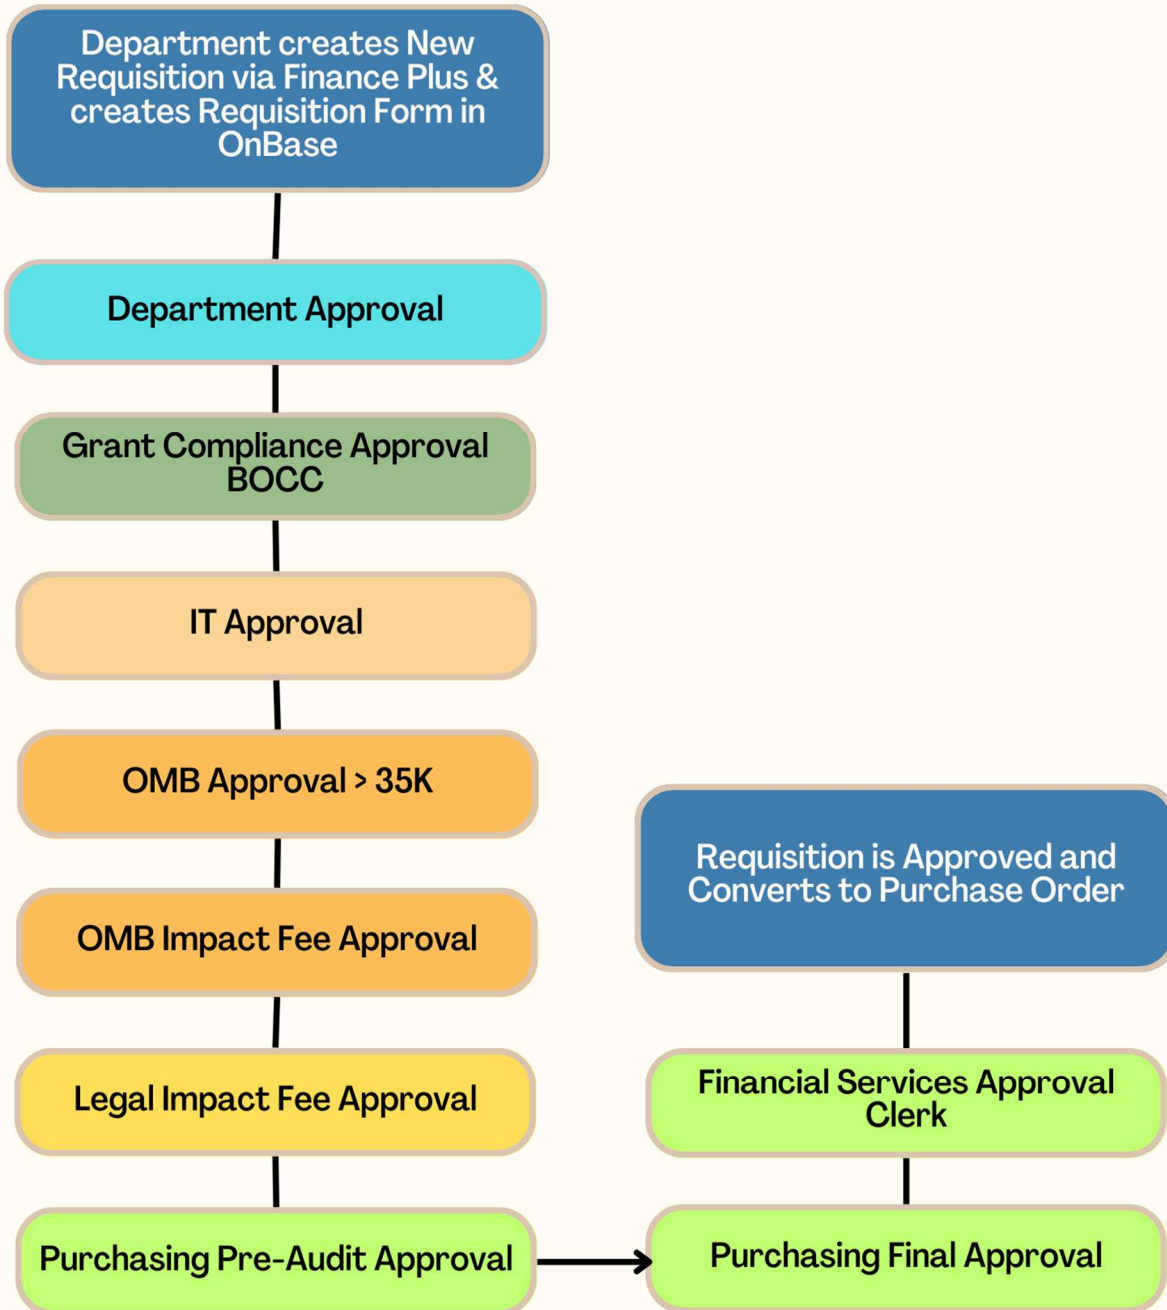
Department creates New Requisition via Finance Plus & creates Requisition Form in OnBase

Department Approval

Grant Compliance Approval BOCC

IT Approval

OMB Approval > 35K

OMB Impact Fee Approval

Legal Impact Fee Approval

Purchasing Pre-Audit Approval

Purchasing Final Approval

Financial Services Approval Clerk

Requisition is Approved and Converts to Purchase Order